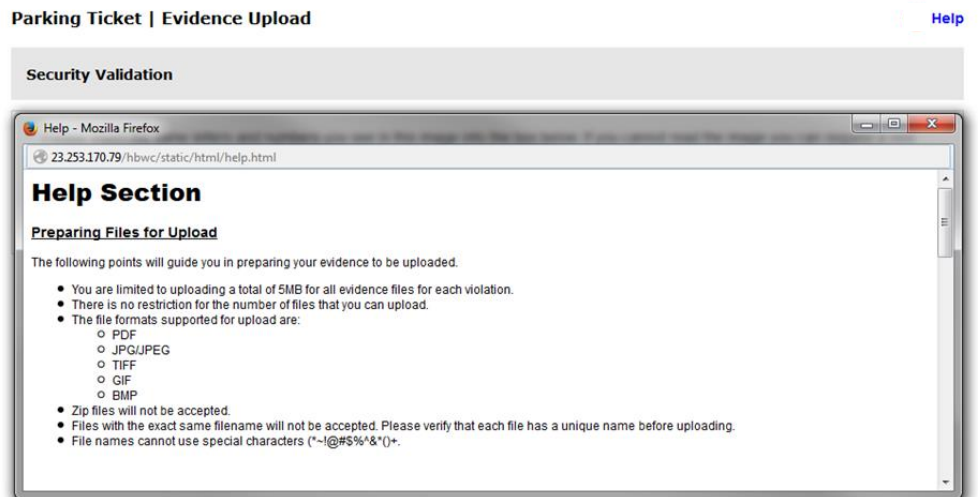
Parking Ticket | Evidence Upload

Help

Security Validation

Help - Mozilla Firefox

23.253.170.79/hbwc/static/html/help.html

Help Section

Preparing Files for Upload

The following points will guide you in preparing your evidence to be uploaded.

- You are limited to uploading a total of 5MB for all evidence files for each violation.
- There is no restriction for the number of files that you can upload.
- The file formats supported for upload are:
  - PDF
  - JPG/JPEG
  - TIFF
  - GIF
  - BMP
- Zip files will not be accepted.
- Files with the exact same filename will not be accepted. Please verify that each file has a unique name before uploading.
- File names cannot use special characters (*~!@#$%^&*()+.